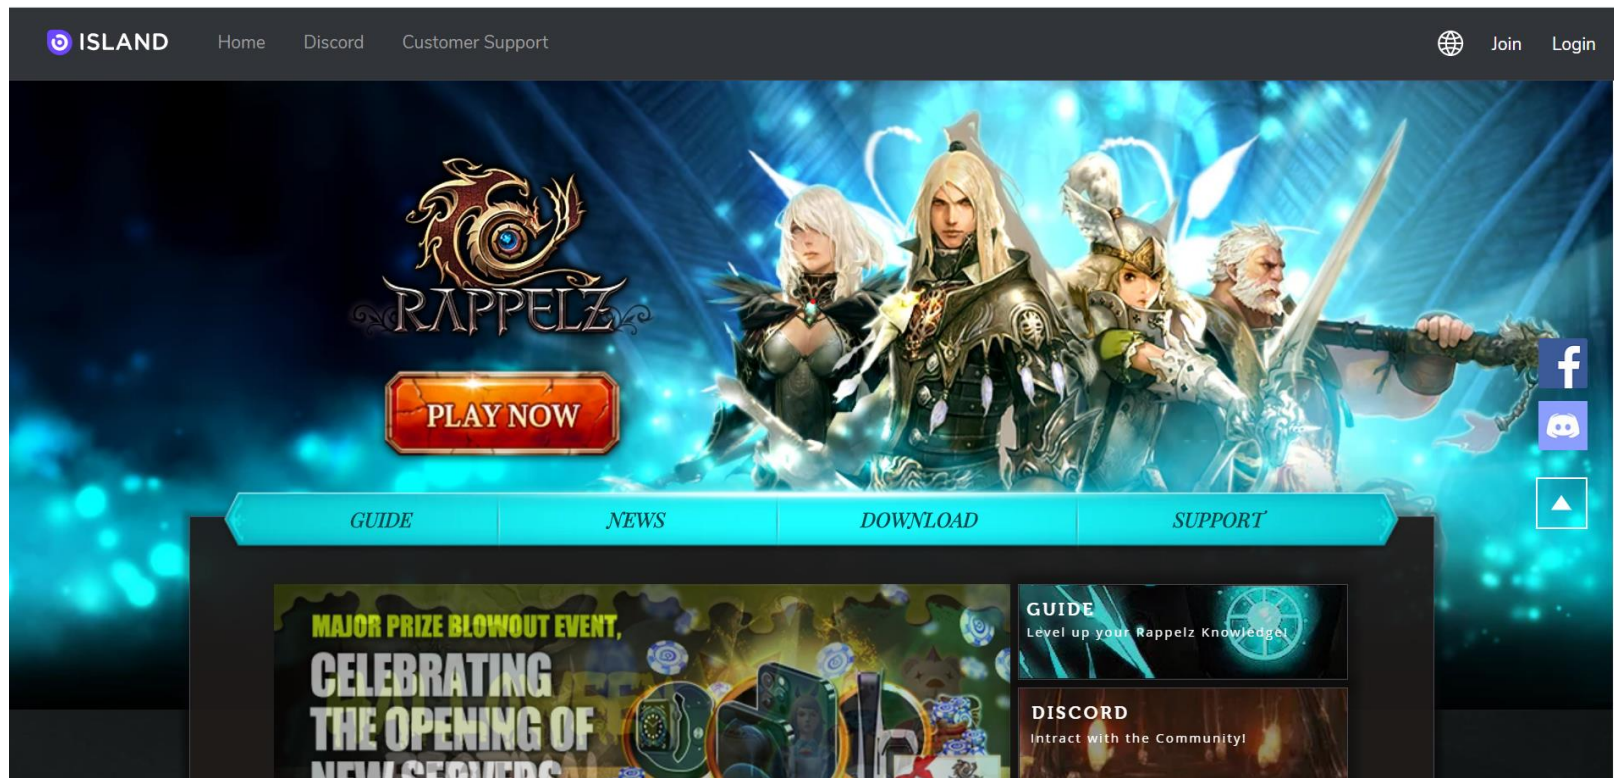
ISLAND Home Discord Customer Support

Join Login

RAPPELZ

PLAY NOW

GUIDE NEWS DOWNLOAD SUPPORT

MAJOR PRIZE BLOWOUT EVENT,
CELEBRATING
THE OPENING OF
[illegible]

GUIDE
Level up your Rappelz Knowledge!

DISCORD
Intract with the Community!